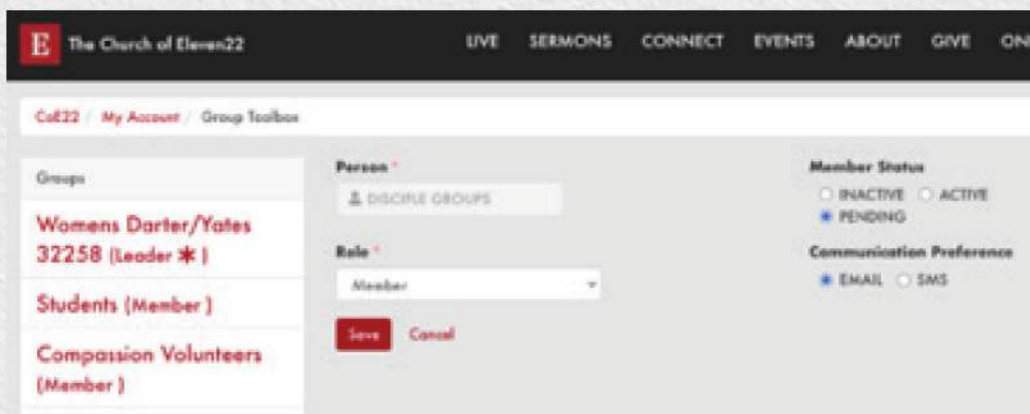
E The Church of Eleven22

LIVE SERMONS CONNECT EVENTS ABOUT GIVE ON

CoE22 / My Account / Group Toolbox

Groups

Womens Darter/Yates 32258 (Leader ✱)

Students (Member)

Compassion Volunteers (Member)

Person *

DISCIPLE GROUPS

Role *

Member

Save Cancel

Member Status

INACTIVE ACTIVE

PENDING

Communication Preference

EMAIL SMS